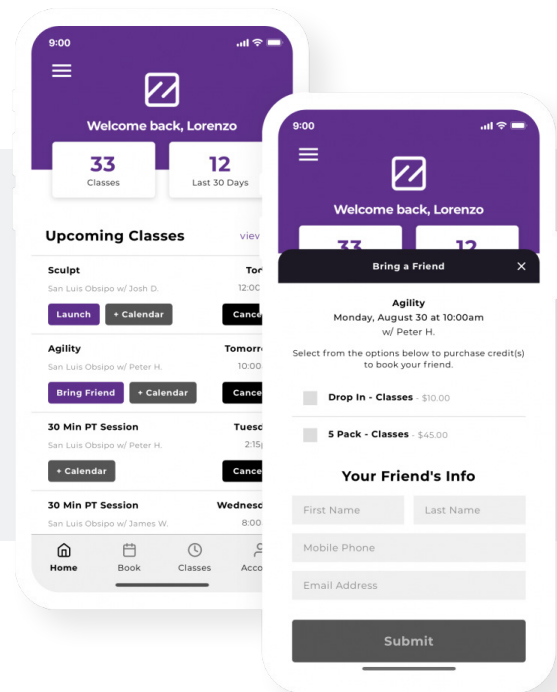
9:00

Welcome back, Lorenzo

33
Classes

12
Last 30 Days

Upcoming Classes

view

Sculpt
San Luis Obsipo w/ Josh D.
Tod
12:00
Launch
+ Calendar
Cance

Agility
San Luis Obsipo w/ Peter H.
Tomorr
10:00
Bring Friend
+ Calendar
Cance

30 Min PT Session
San Luis Obsipo w/ Peter H.
Tuesd
2:15
+ Calendar
Cance

30 Min PT Session
San Luis Obsipo w/ James W.
Wednesd
8:00

Home
Book
Classes
Acco

9:00

Welcome back, Lorenzo

33
12

Bring a Friend
×

Agility
Monday, August 30 at 10:00am
w/ Peter H.

Select from the options below to purchase credit(s) to book your friend.

Drop In - Classes - $10.00

5 Pack - Classes - $45.00

Your Friend's Info

First Name
Last Name
Mobile Phone
Email Address

Submit